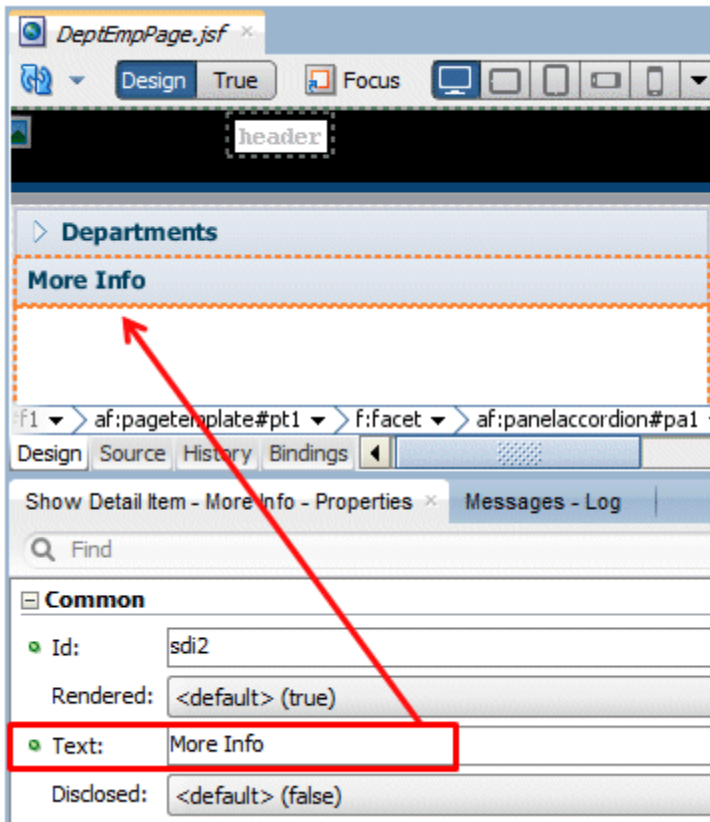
DeptEmpPage.jsf ×

Design True Focus

header

Departments

More Info

f1 af:pagetemplate#pt1 f:facet af:panelaccordion#pa1

Design Source History Bindings

Show Detail Item - More Info - Properties × Messages - Log

Find

Common

Id: sdi2

Rendered: <default> (true)

Text: More Info

Disclosed: <default> (false)